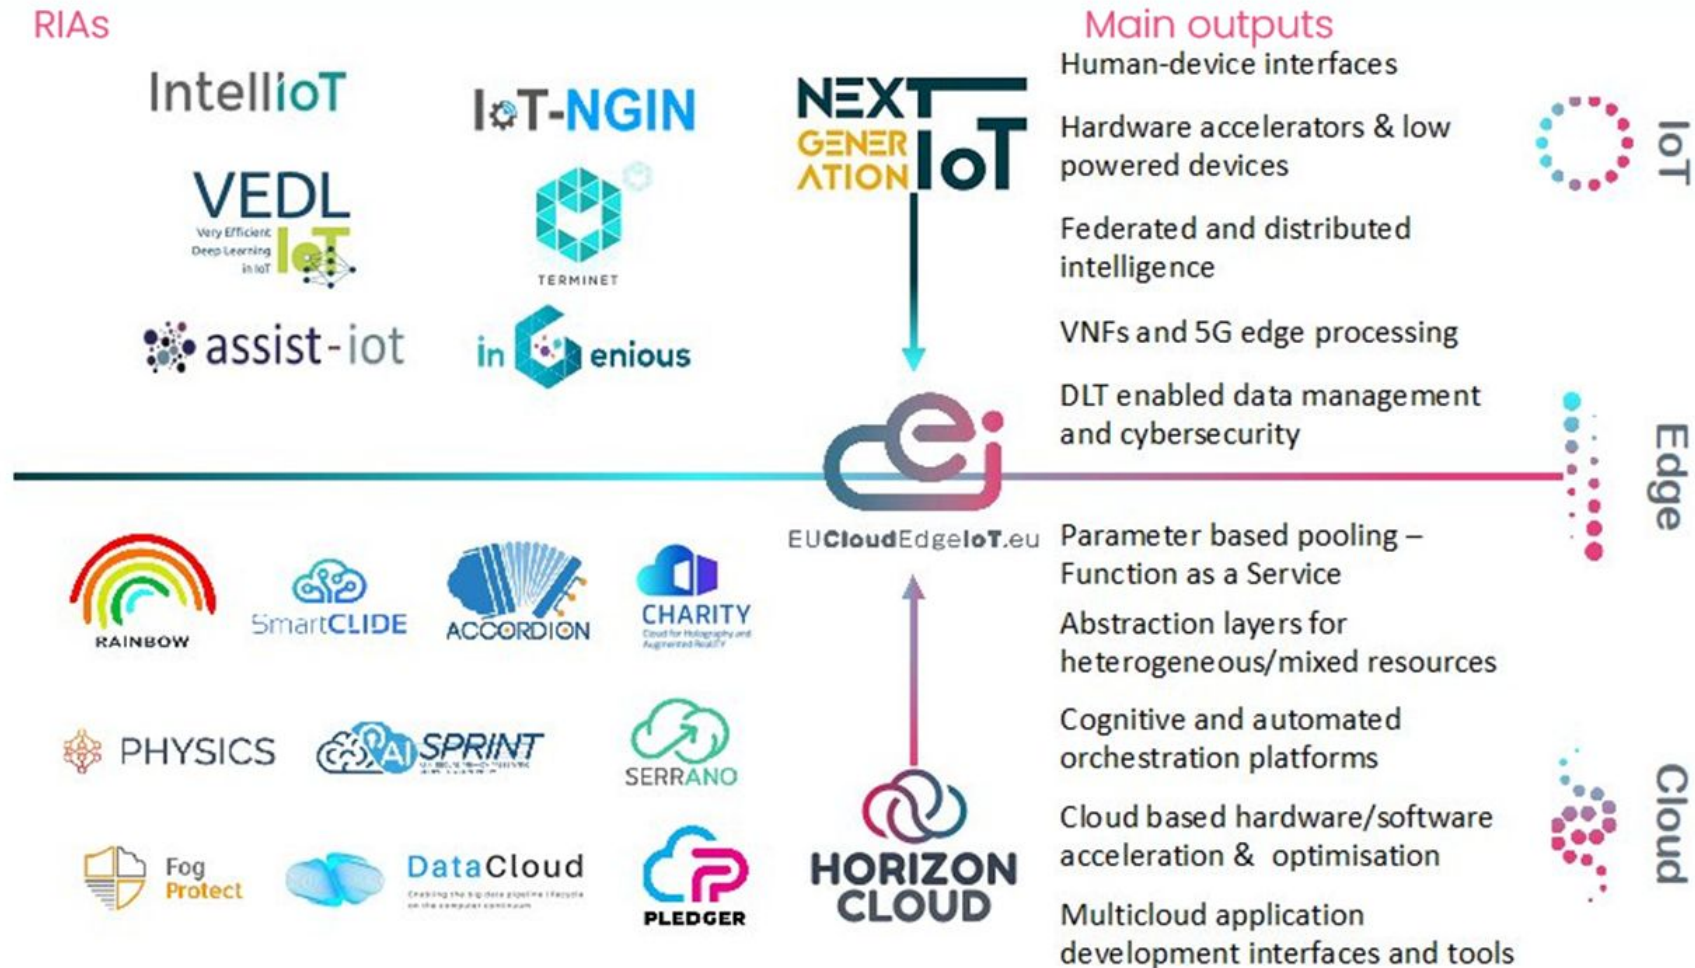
RIAs

IntelliIoT

IoT-NGIN

VEDL
Very Efficient Deep Learning in IoT

TERMINET

assist-iot

inGenious

NEXT GENERATION IoT

Main outputs

Human-device interfaces

Hardware accelerators & low powered devices

Federated and distributed intelligence

VNFs and 5G edge processing

DLT enabled data management and cybersecurity

IoT

Edge

EUCloudEdgeIoT.eu

Parameter based pooling – Function as a Service

Abstraction layers for heterogeneous/mixed resources

Cognitive and automated orchestration platforms

Cloud based hardware/software acceleration & optimisation

Multicloud application development interfaces and tools

Cloud

RAINBOW

SmartCLIDE

ACCORDION

CHARITY
Cloud for Holography and Augmented Reality

PHYSICS

AI SPRINT

SERRANO

Fog Protect

DataCloud
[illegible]

PLEDGER

HORIZON CLOUD